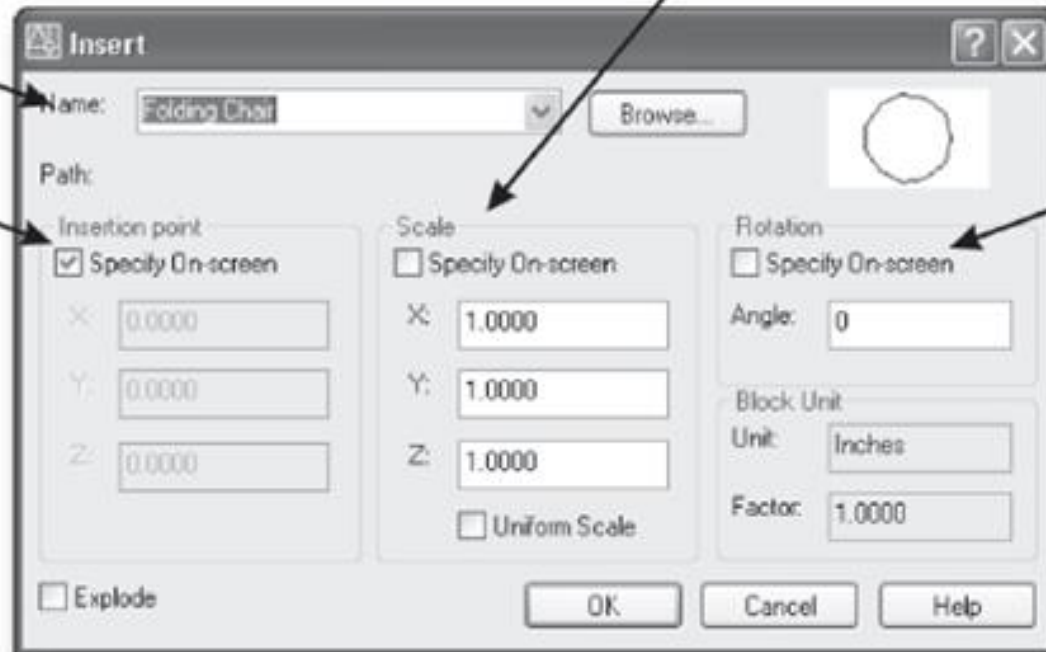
Insert

Name: Folding Chair

Browse...

Path:

Insertion point
Specify On-screen
X: 0.0000
Y: 0.0000
Z: 0.0000

Scale
Specify On-screen
X: 1.0000
Y: 1.0000
Z: 1.0000
Uniform Scale

Rotation
Specify On-screen
Angle: 0

Block Unit
Unit: Inches
Factor: 1.0000

Explode

OK
Cancel
Help